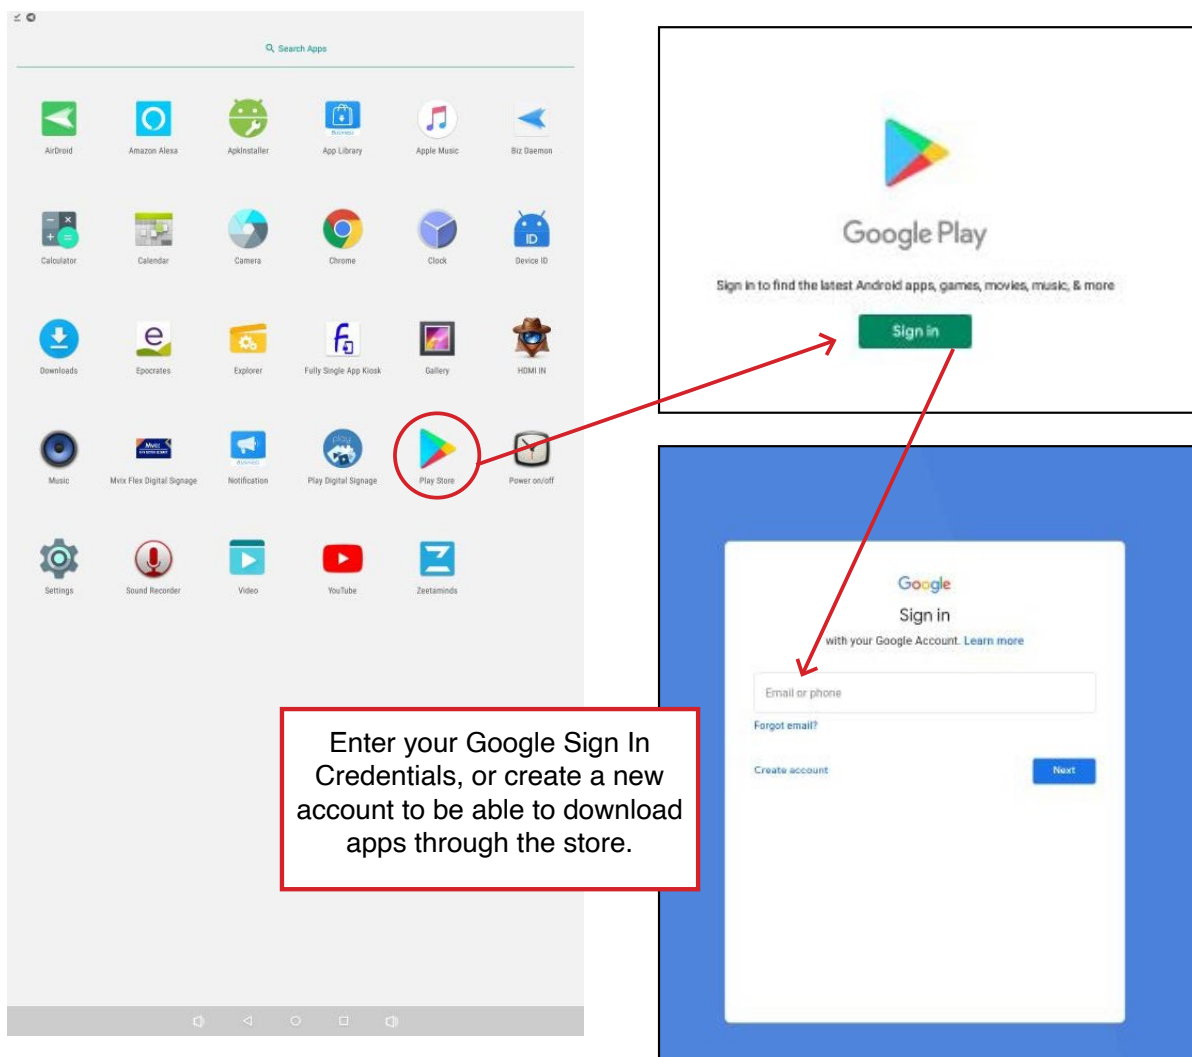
Search Apps

AirDroid
Amazon Alexa
ApkInstaller
App Library
Apple Music
Biz Daemon
Calculator
Calendar
Camera
Chrome
Clock
Device ID
Downloads
Epocrates
Explorer
Fully Single App Kiosk
Gallery
HDMI IN
Music
Mvix Flex Digital Signage
Notification
Play Digital Signage
Play Store
Power on/off
Settings
Sound Recorder
Video
YouTube
Zeetaminds

Google Play

Sign in to find the latest Android apps, games, movies, music, & more

Sign in

Google

Sign in

with your Google Account. Learn more

Email or phone

Forgot email?

Create account

Next

Enter your Google Sign In Credentials, or create a new account to be able to download apps through the store.